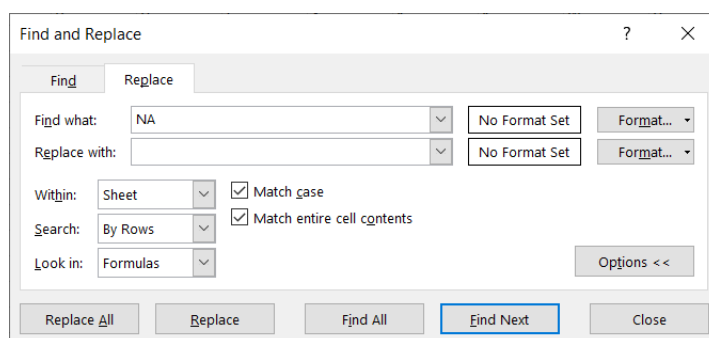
Find and Replace

?

X

Find

Replace

Find what: NA

No Format Set

Format...

Replace with:

No Format Set

Format...

Within: Sheet

Match case

Search: By Rows

Match entire cell contents

Look in: Formulas

Options <<

Replace All

Replace

Find All

Find Next

Close